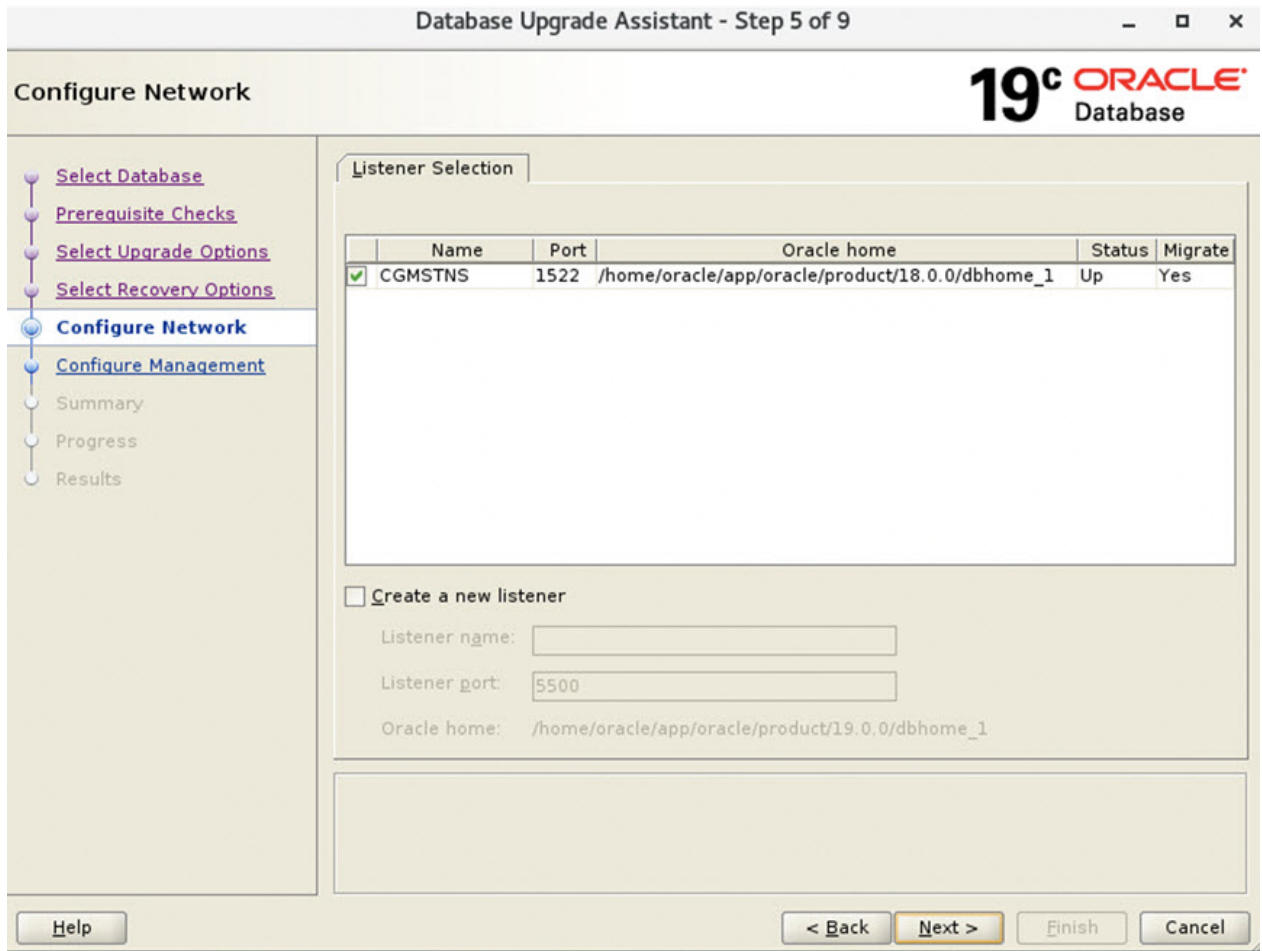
Database Upgrade Assistant - Step 5 of 9

Configure Network

19c ORACLE Database

Select Database
Prerequisite Checks
Select Upgrade Options
Select Recovery Options
Configure Network
Configure Management
Summary
Progress
Results

Listener Selection

| | Name | Port | Oracle home | Status | Migrate |
|---|---|---|---|---|---|
| ✔ | CGMSTNS | 1522 | /home/oracle/app/oracle/product/18.0.0/dbhome_1 | Up | Yes |

Create a new listener

Listener name:

Listener port: 5500

Oracle home: /home/oracle/app/oracle/product/19.0.0/dbhome_1

Help

< Back

Next >

Finish

Cancel